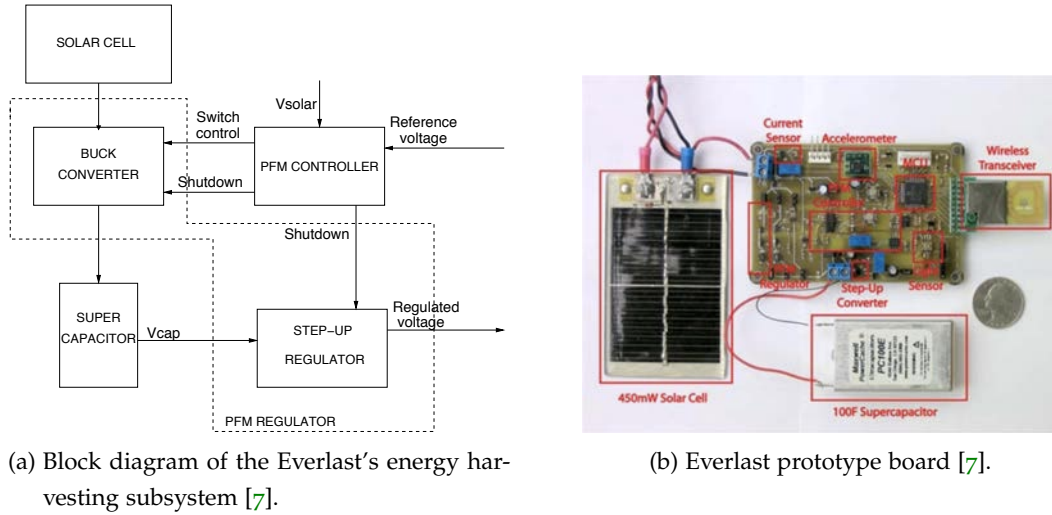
SOLAR CELL

Vsolar

Switch control

Reference voltage

BUCK CONVERTER

PFM CONTROLLER

Shutdown

Shutdown

SUPER CAPACITOR

Vcap

STEP−UP REGULATOR

Regulated voltage

PFM REGULATOR

Current Sensor

Accelerometer

MCU

Wireless Transceiver

Regulator

Step-Up Converter

Sensor

450mW Solar Cell

100F Supercapacitor

(a) Block diagram of the Everlast's energy harvesting subsystem [7].

(b) Everlast prototype board [7].